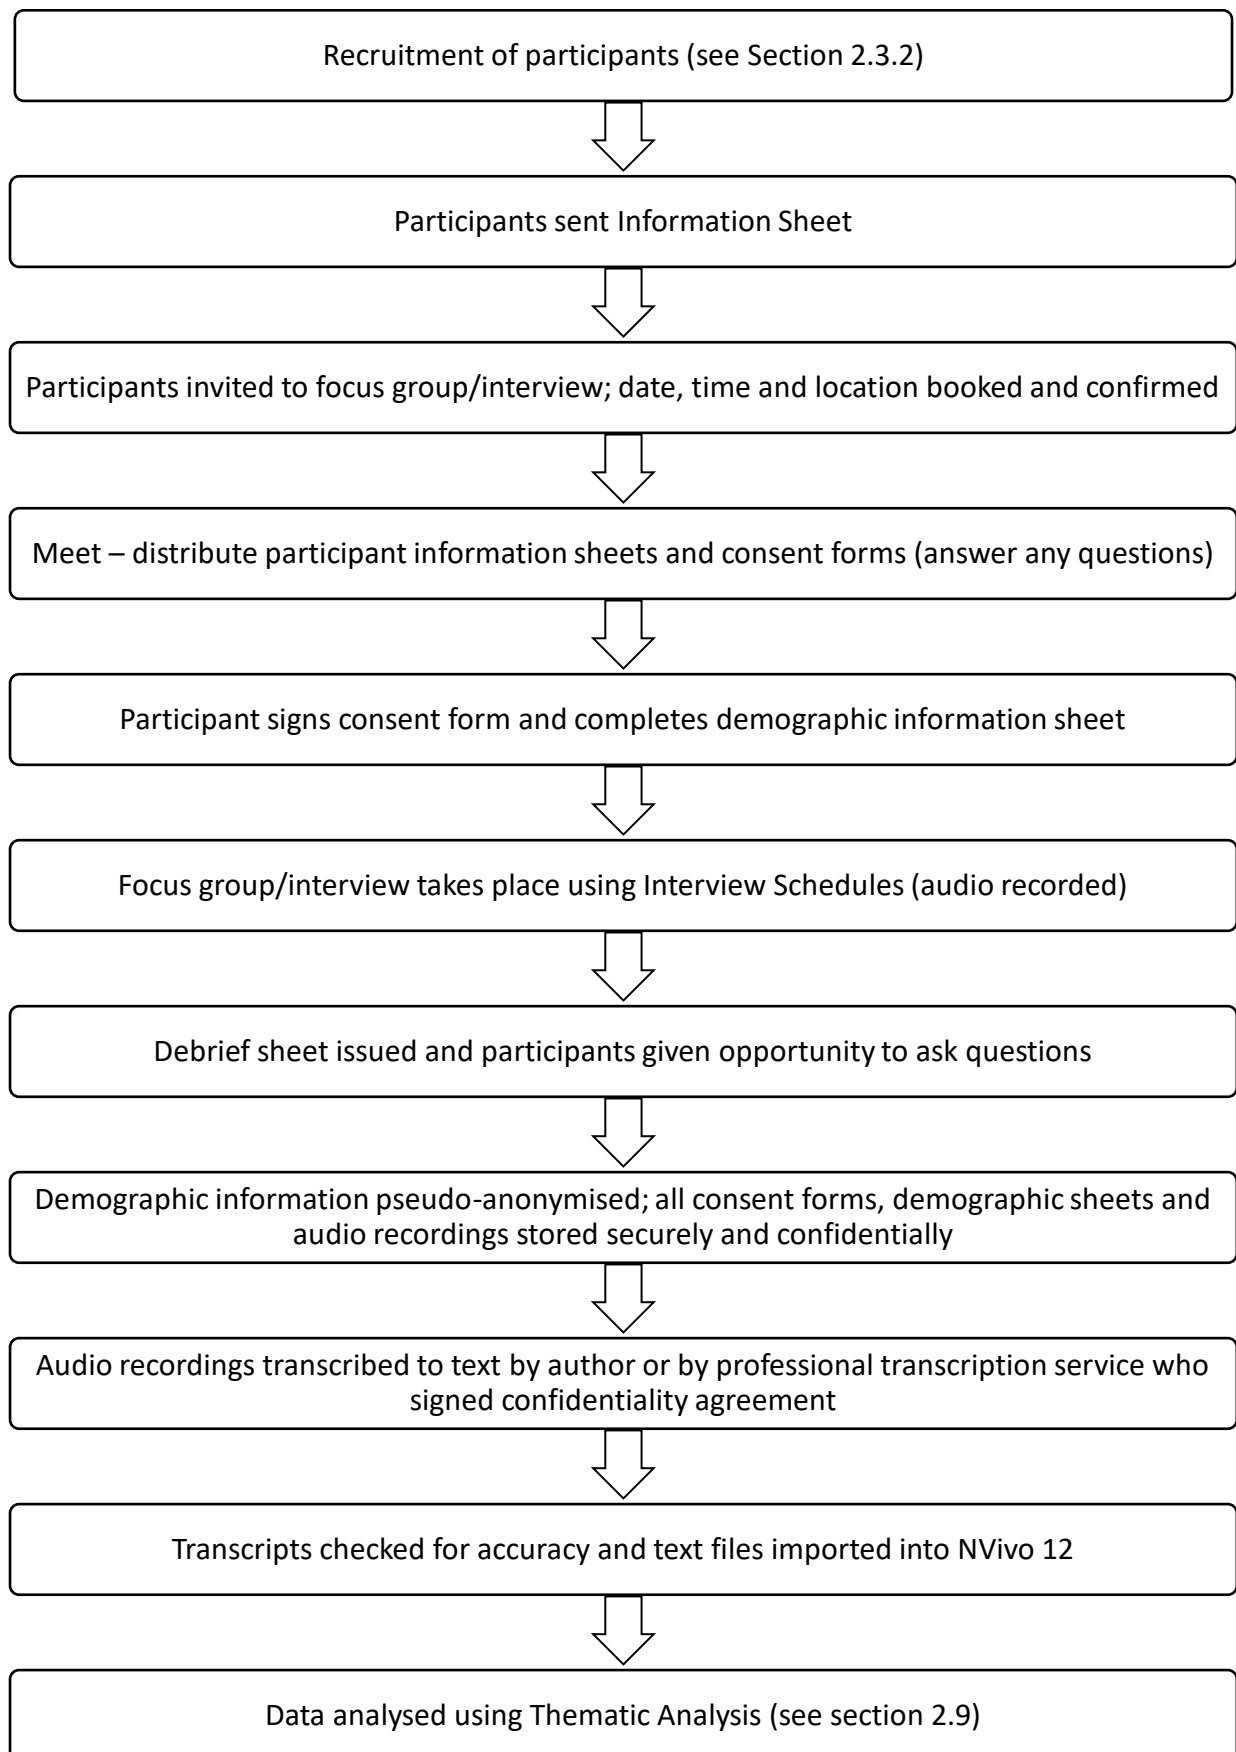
Recruitment of participants (see Section 2.3.2)

Participants sent Information Sheet

Participants invited to focus group/interview; date, time and location booked and confirmed

Meet – distribute participant information sheets and consent forms (answer any questions)

Participant signs consent form and completes demographic information sheet

Focus group/interview takes place using Interview Schedules (audio recorded)

Debrief sheet issued and participants given opportunity to ask questions

Demographic information pseudo-anonymised; all consent forms, demographic sheets and audio recordings stored securely and confidentially

Audio recordings transcribed to text by author or by professional transcription service who signed confidentiality agreement

Transcripts checked for accuracy and text files imported into NVivo 12

Data analysed using Thematic Analysis (see section 2.9)